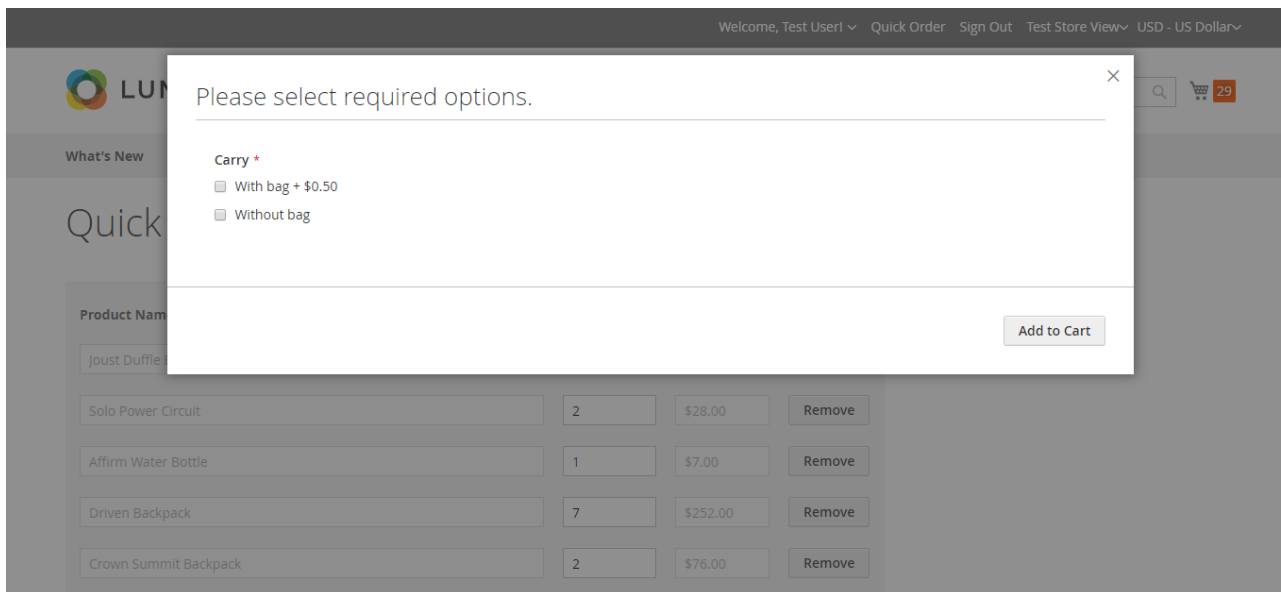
Welcome, Test User! Quick Order Sign Out Test Store View USD - US Dollar

LUM

29

What's New

Quick

Please select required options.

×

Carry *

With bag + $0.50

Without bag

Add to Cart

Product Nam

Joust Duffle

| Solo Power Circuit | 2 | $28.00 | Remove |
|---|---|---|---|
| Affirm Water Bottle | 1 | $7.00 | Remove |
| Driven Backpack | 7 | $252.00 | Remove |
| Crown Summit Backpack | 2 | $76.00 | Remove |